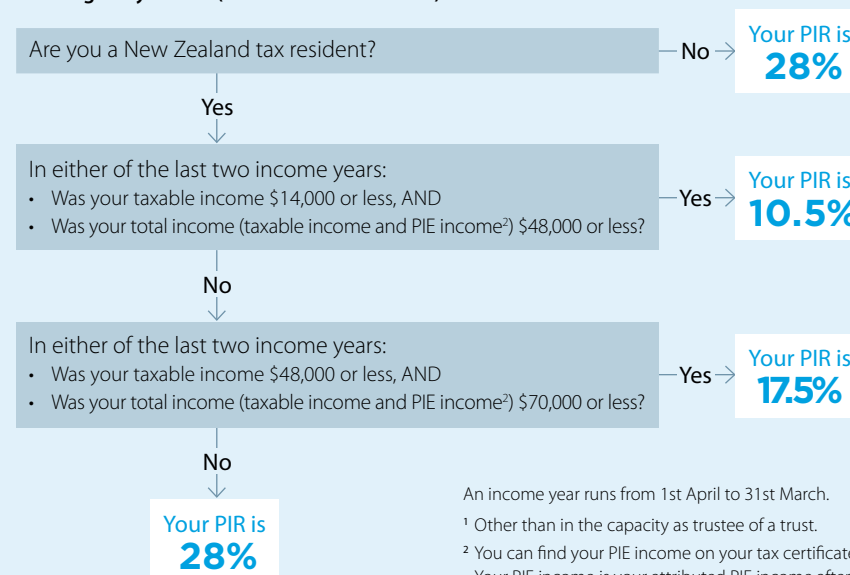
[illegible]

Are you a New Zealand tax resident?

No

Your PIR is
28%

Yes

In either of the last two income years:
• Was your taxable income $14,000 or less, AND
• Was your total income (taxable income and PIE income²) $48,000 or less?

Yes

Your PIR is
10.5%

No

In either of the last two income years:
• Was your taxable income $48,000 or less, AND
• Was your total income (taxable income and PIE income²) $70,000 or less?

Yes

Your PIR is
17.5%

No

Your PIR is
28%

An income year runs from 1st April to 31st March.

¹ Other than in the capacity as trustee of a trust.

² You can find your PIE income on your tax certificate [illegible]

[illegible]